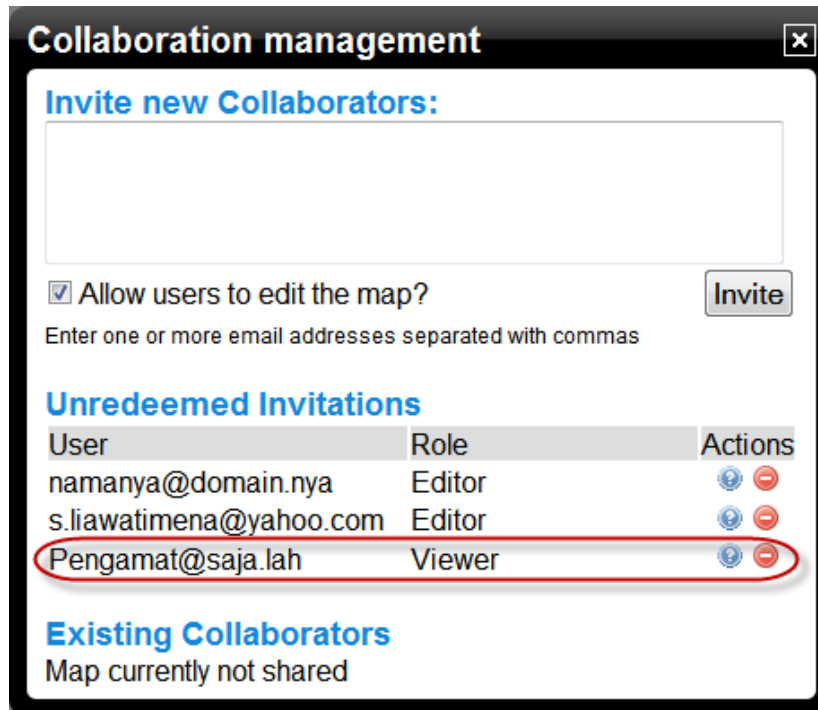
Collaboration management

Invite new Collaborators:

Allow users to edit the map?

Invite

Enter one or more email addresses separated with commas

Unredeemed Invitations

| User | Role | Actions |
|---|---|---|
| namanya@domain.nya | Editor | |
| s.liawatimena@yahoo.com | Editor | |
| Pengamat@saja.lah | Viewer | |

Existing Collaborators

Map currently not shared